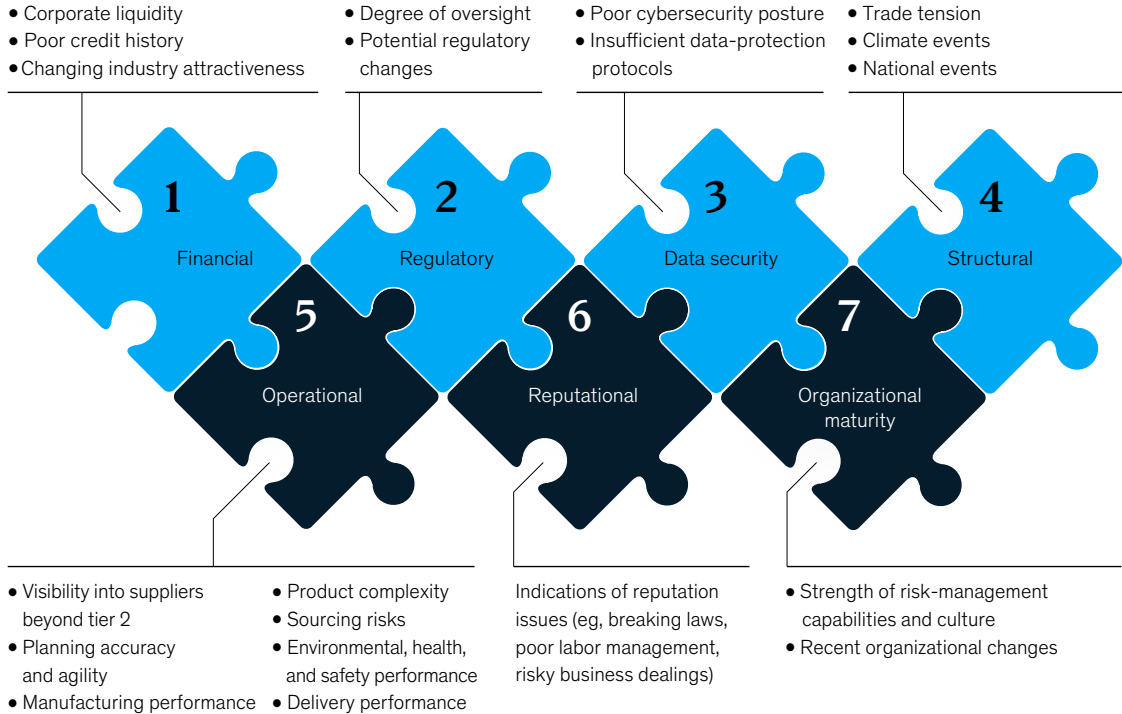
• Corporate liquidity
• Poor credit history
• Changing industry attractiveness

• Degree of oversight
• Potential regulatory changes

• Poor cybersecurity posture
• Insufficient data-protection protocols

• Trade tension
• Climate events
• National events

1
Financial

2
Regulatory

3
Data security

4
Structural

5
Operational

6
Reputational

7
Organizational maturity

• Visibility into suppliers beyond tier 2
• Planning accuracy and agility
• Manufacturing performance

• Product complexity
• Sourcing risks
• Environmental, health, and safety performance
• Delivery performance

Indications of reputation issues (eg, breaking laws, poor labor management, risky business dealings)

• Strength of risk-management capabilities and culture
• Recent organizational changes